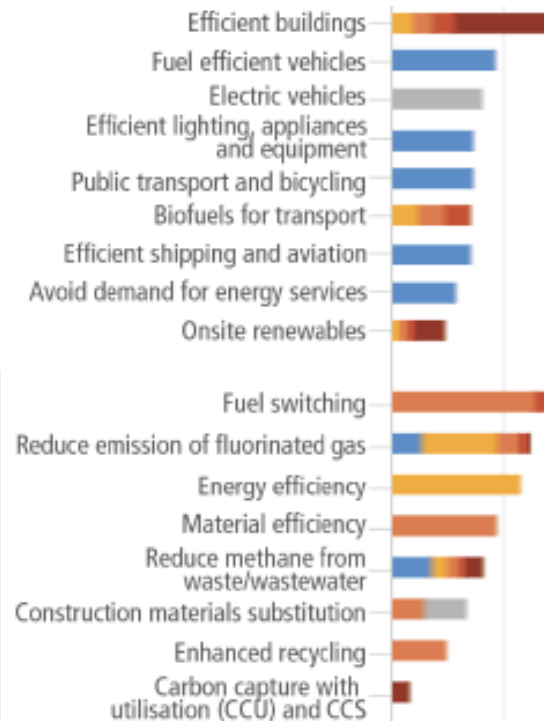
Efficient buildings
Fuel efficient vehicles
Electric vehicles
Efficient lighting, appliances and equipment
Public transport and bicycling
Biofuels for transport
Efficient shipping and aviation
Avoid demand for energy services
Onsite renewables

Fuel switching
Reduce emission of fluorinated gas
Energy efficiency
Material efficiency
Reduce methane from waste/wastewater
Construction materials substitution
Enhanced recycling
Carbon capture with utilisation (CCU) and CCS